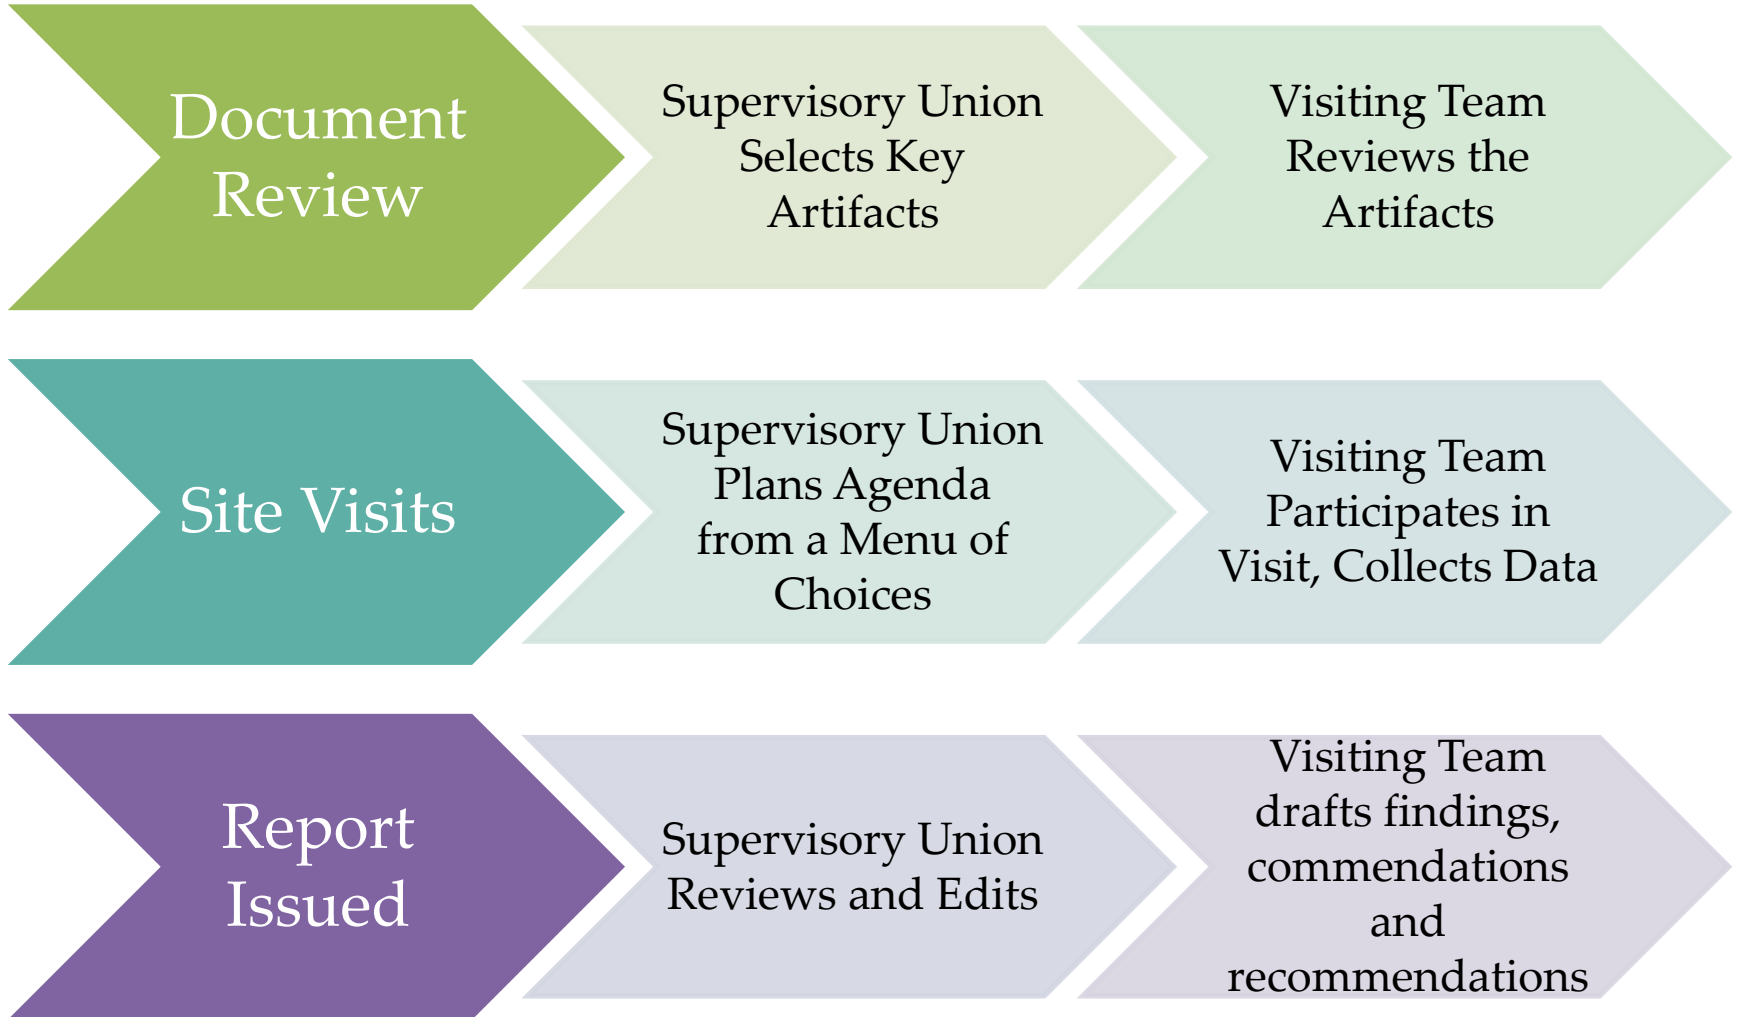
Document Review

Supervisory Union Selects Key Artifacts

Visiting Team Reviews the Artifacts

Site Visits

Supervisory Union Plans Agenda from a Menu of Choices

Visiting Team Participates in Visit, Collects Data

Report Issued

Supervisory Union Reviews and Edits

Visiting Team drafts findings, commendations and recommendations